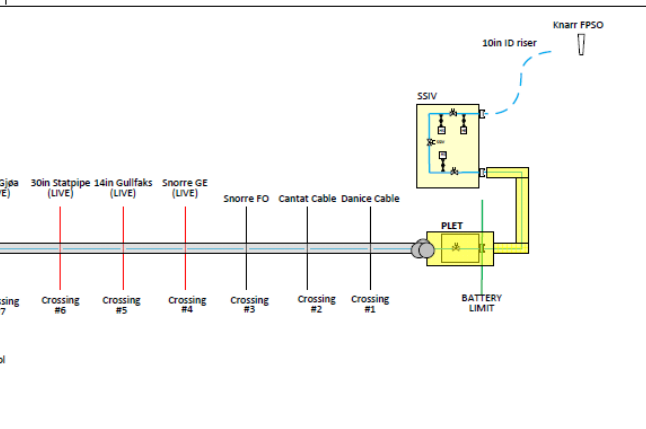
Knarr FPSO

10in ID riser

SSIV

SSIV

Gjøa
/E)

30in Statpipe
(LIVE)

14in Gulfaks
(LIVE)

Snorre GE
(LIVE)

Snorre FO

Cantat Cable

Danice Cable

PLET

ssing
7

Crossing
#6

Crossing
#5

Crossing
#4

Crossing
#3

Crossing
#2

Crossing
#1

BATTERY
LIMIT

ol